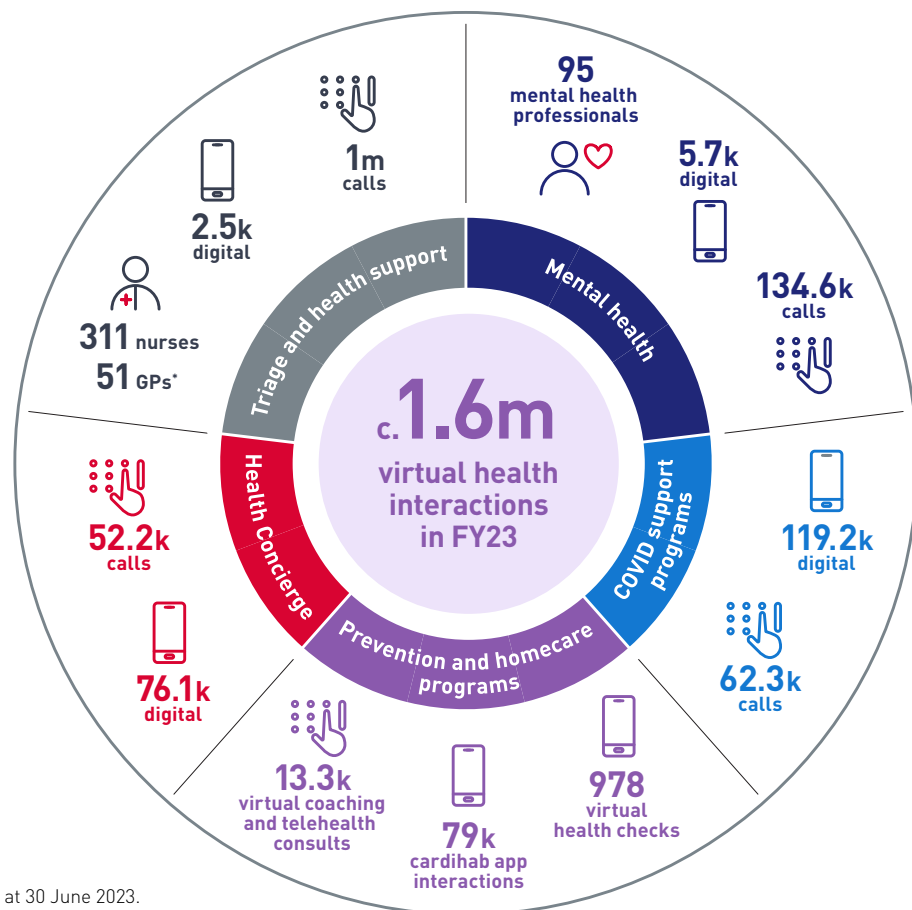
1m
calls

2.5k
digital

311 nurses
51 GPs*

95
mental health professionals

5.7k
digital

134.6k
calls

Triage and health support

Mental health

c.1.6m
virtual health interactions in FY23

Health Concierge

COVID support programs

Prevention and homecare programs

52.2k
calls

76.1k
digital

119.2k
digital

62.3k
calls

13.3k
virtual coaching and telehealth consults

79k
cardihab app interactions

978
virtual health checks

at 30 June 2023.